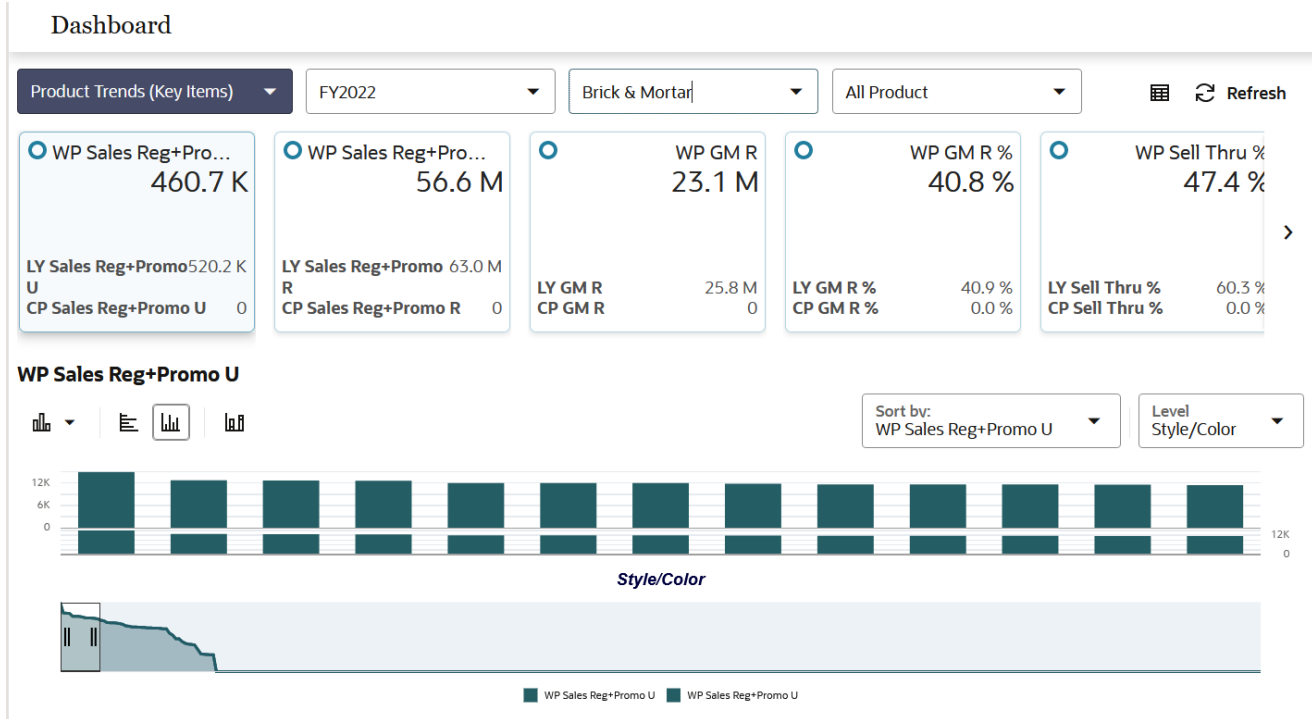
Dashboard

Product Trends (Key Items)
FY2022
Brick & Mortar
All Product
Refresh

WP Sales Reg+Pro...
460.7 K
LY Sales Reg+Promo U 520.2 K
CP Sales Reg+Promo U 0

WP Sales Reg+Pro...
56.6 M
LY Sales Reg+Promo R 63.0 M
CP Sales Reg+Promo R 0

WP GM R
23.1 M
LY GM R 25.8 M
CP GM R 0

WP GM R %
40.8 %
LY GM R % 40.9 %
CP GM R % 0.0 %

WP Sell Thru %
47.4 %
LY Sell Thru % 60.3 %
CP Sell Thru % 0.0 %

WP Sales Reg+Promo U

Sort by:
WP Sales Reg+Promo U

Level
Style/Color

12K
6K
0
12K
0

Style/Color

WP Sales Reg+Promo U
WP Sales Reg+Promo U